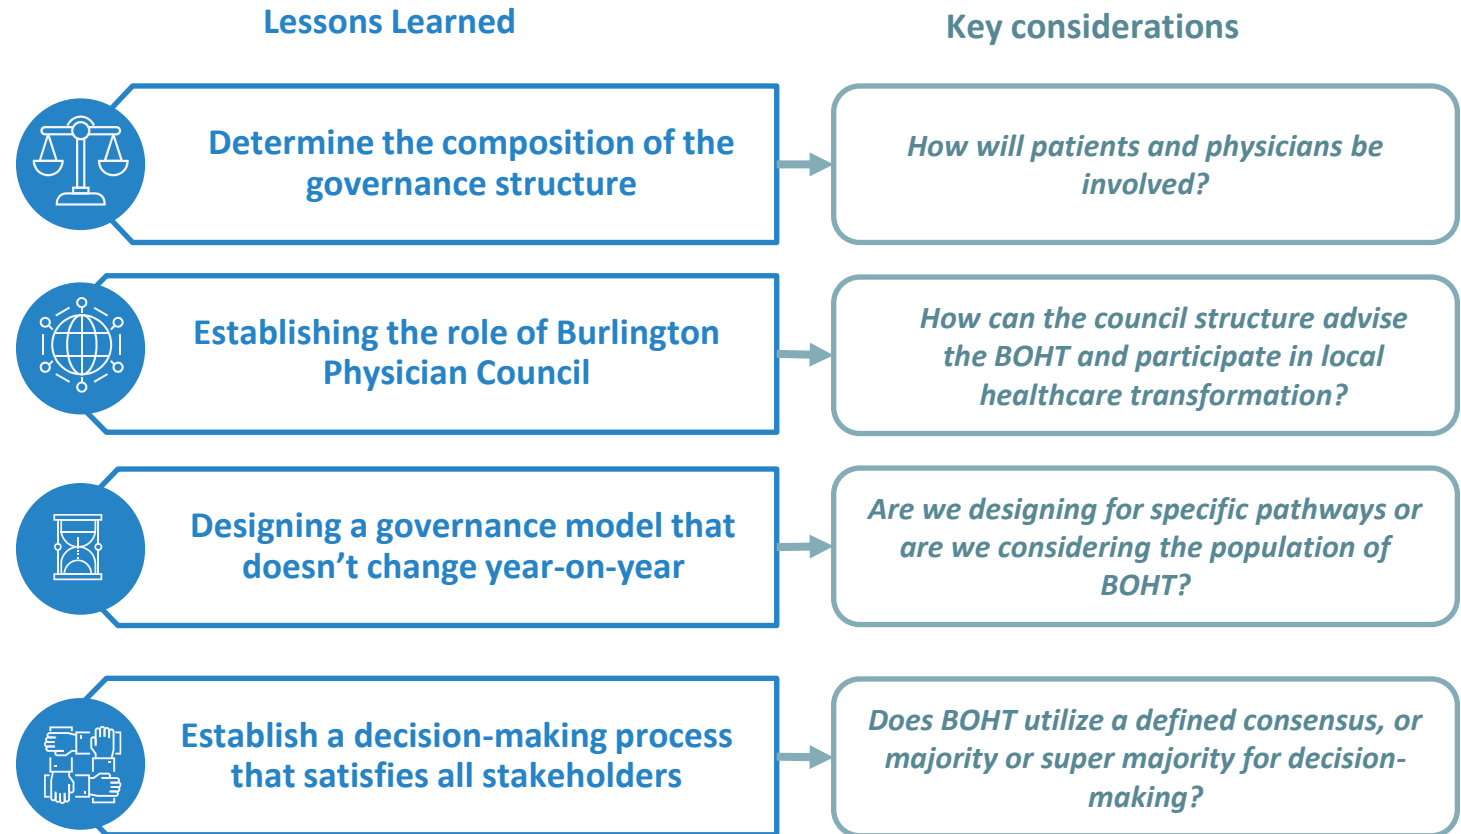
Lessons Learned

Key considerations

Determine the composition of the governance structure

How will patients and physicians be involved?

Establishing the role of Burlington Physician Council

How can the council structure advise the BOHT and participate in local healthcare transformation?

Designing a governance model that doesn’t change year-on-year

Are we designing for specific pathways or are we considering the population of BOHT?

Establish a decision-making process that satisfies all stakeholders

Does BOHT utilize a defined consensus, or majority or super majority for decision-making?